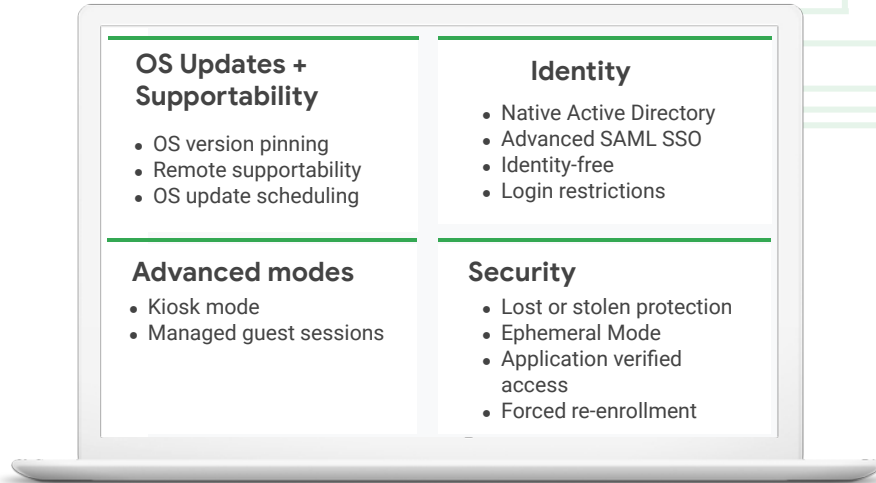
OS Updates + Supportability

- OS version pinning
- Remote supportability
- OS update scheduling

Identity

- Native Active Directory
- Advanced SAML SSO
- Identity-free
- Login restrictions

Advanced modes

- Kiosk mode
- Managed guest sessions

Security

- Lost or stolen protection
- Ephemeral Mode
- Application verified access
- Forced re-enrollment